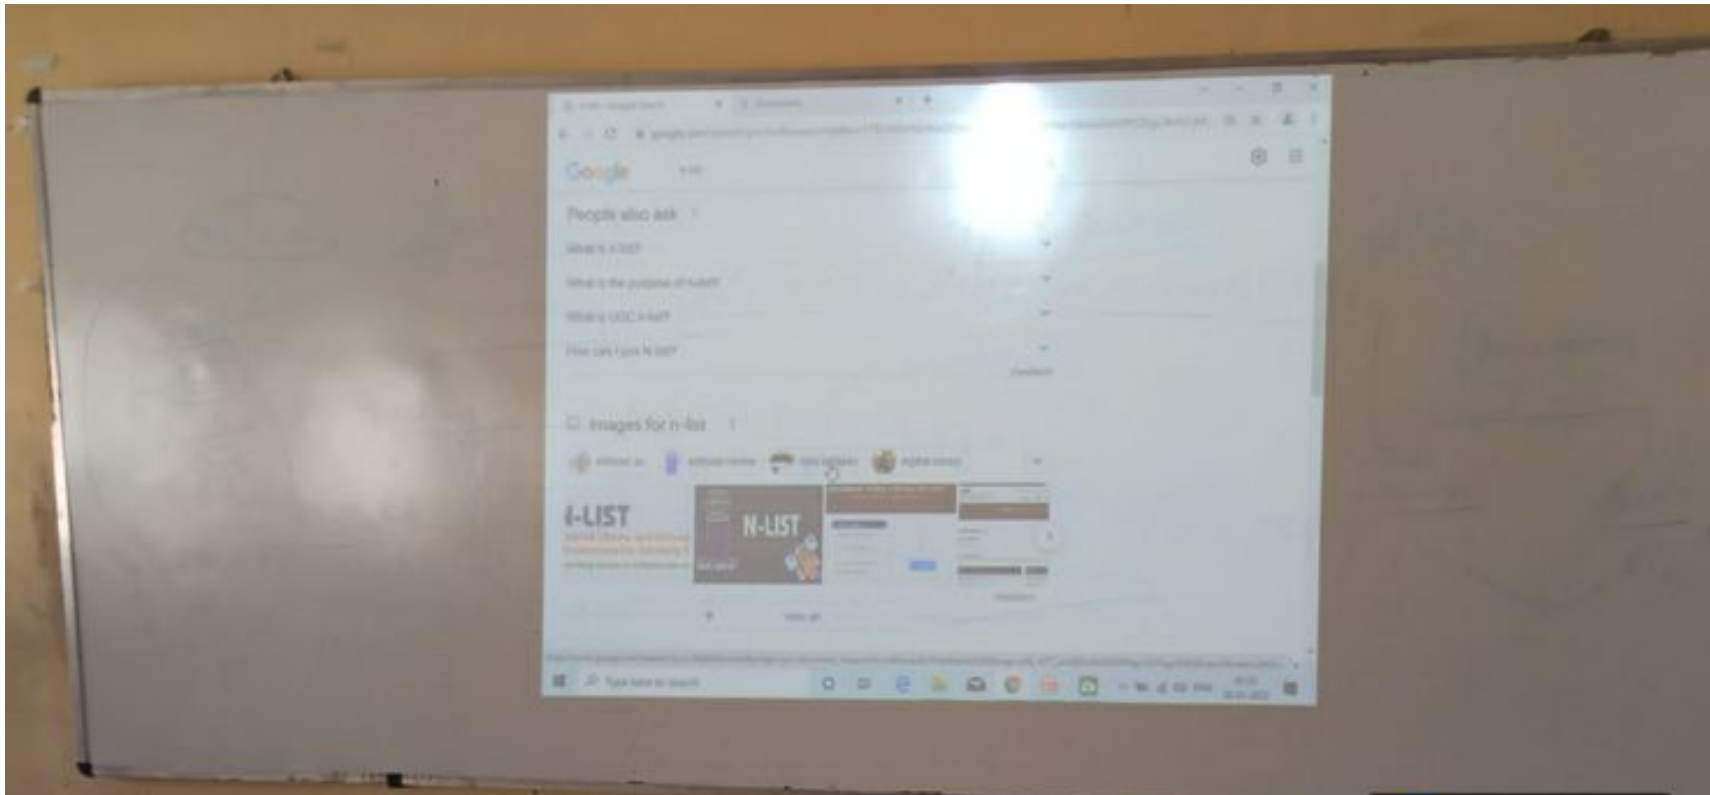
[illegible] - Google Search

Google n-list

People also ask

What is n-list?

What is the purpose of n-list?

What is UGC n-list?

How can I join N-list?

Feedback

Images for n-list

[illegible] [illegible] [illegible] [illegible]

N-LIST

N-LIST

Feedback

View all

Type here to search